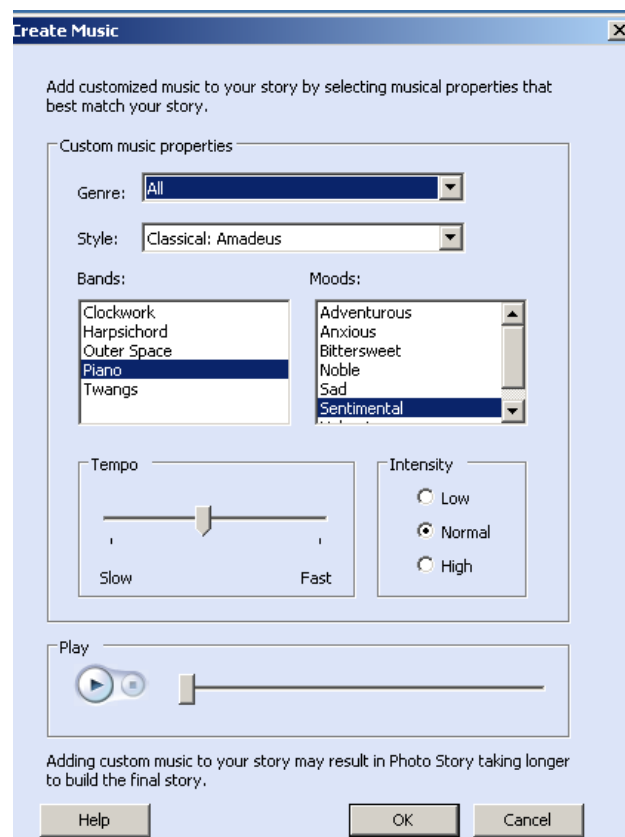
reate Music

Add customized music to your story by selecting musical properties that best match your story.

Custom music properties

Genre: All

Style: Classical: Amadeus

Bands:
Clockwork
Harpsichord
Outer Space
Piano
Twangs

Moods:
Adventurous
Anxious
Bittersweet
Noble
Sad
Sentimental
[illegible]

Tempo
Slow
Fast

Intensity
Low
Normal
High

Play

Adding custom music to your story may result in Photo Story taking longer to build the final story.

Help
OK
Cancel